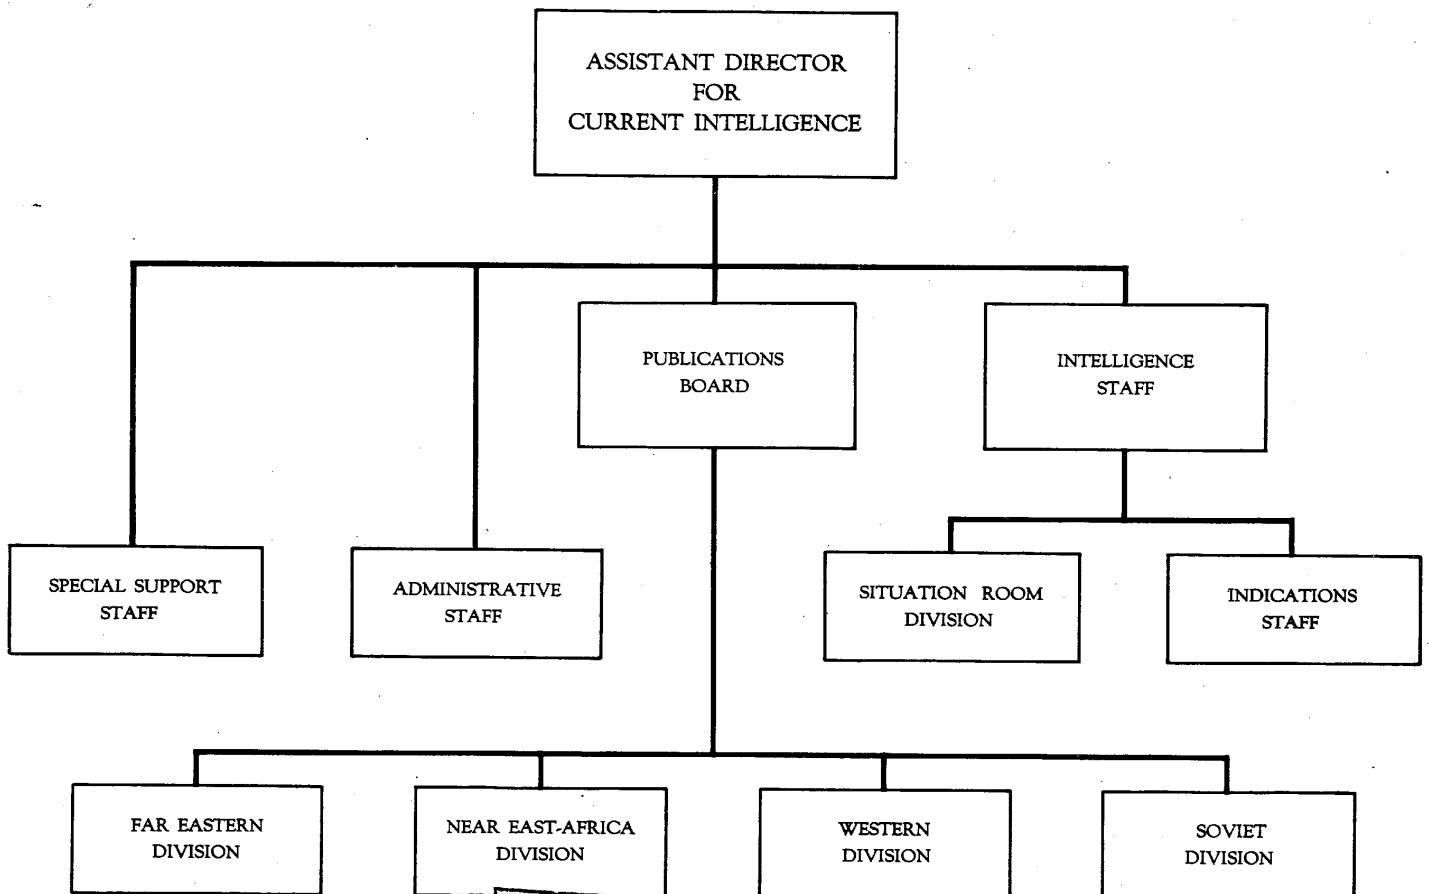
ASSISTANT DIRECTOR
FOR
CURRENT INTELLIGENCE

PUBLICATIONS
BOARD

INTELLIGENCE
STAFF

SPECIAL SUPPORT
STAFF

ADMINISTRATIVE
STAFF

SITUATION ROOM
DIVISION

INDICATIONS
STAFF

FAR EASTERN
DIVISION

NEAR EAST-AFRICA
DIVISION

WESTERN
DIVISION

SOVIET
DIVISION